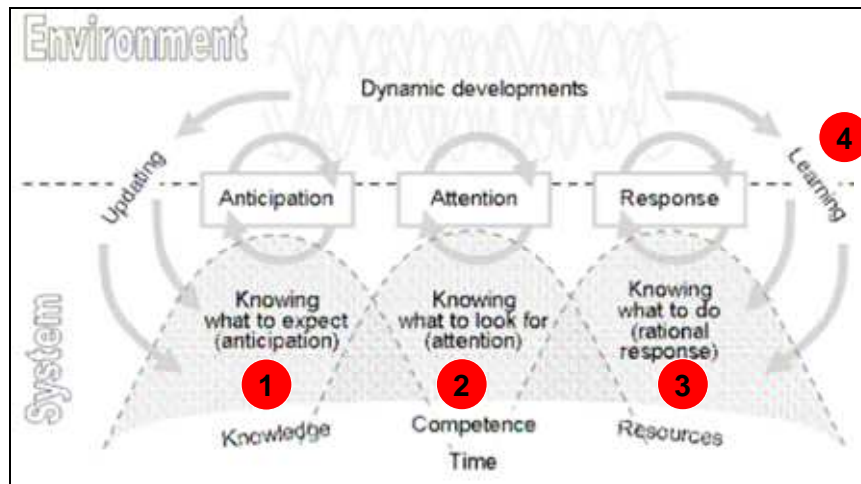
Environment

Dynamic developments

Updating

Learning

4

Anticipation

Attention

Response

System

Knowing what to expect (anticipation)

Knowing what to look for (attention)

Knowing what to do (rational response)

1

2

3

Knowledge

Competence

Resources

Time